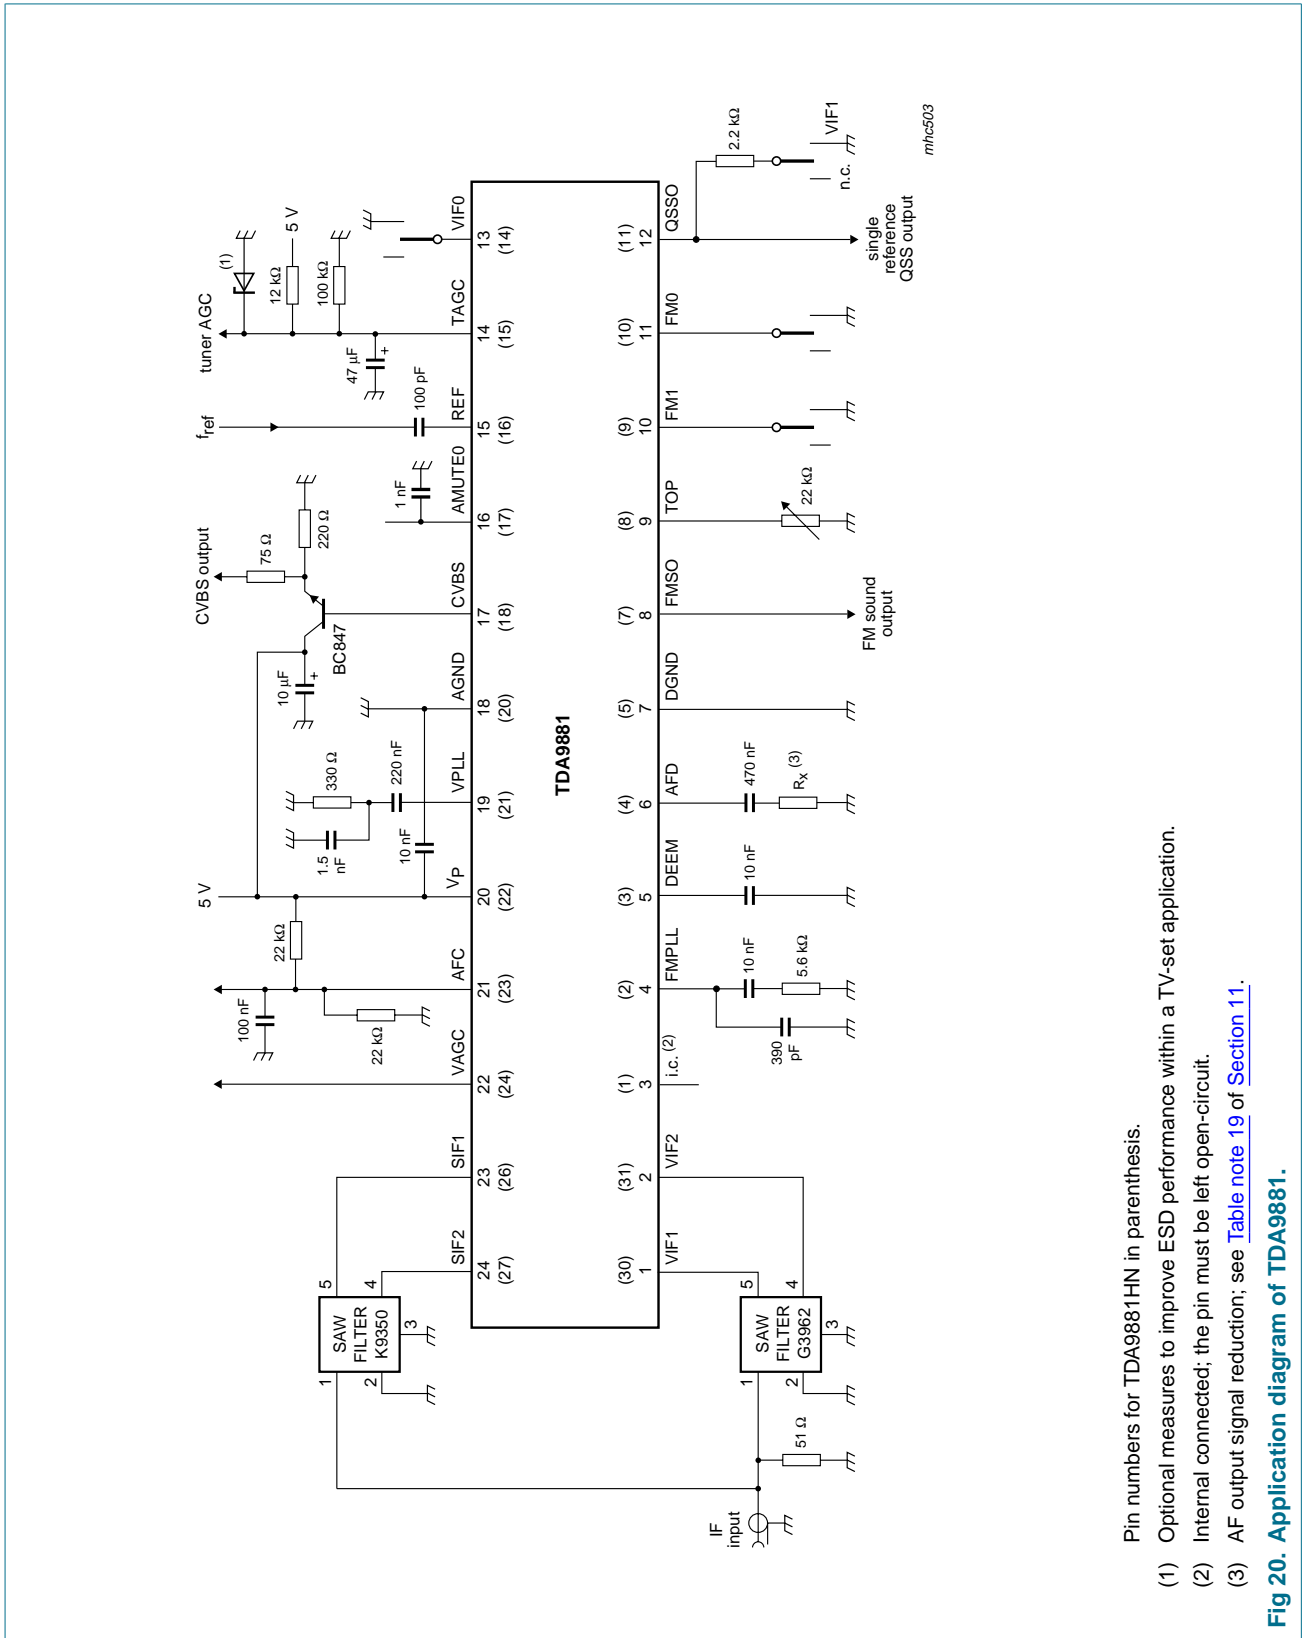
tuner AGC
(1)
12 kΩ
5 V
100 kΩ
47 µF
$f_{ref}$
100 pF
CVBS output
75 Ω
220 Ω
1 nF
BC847
10 µF
5 V
22 kΩ
330 Ω
220 nF
1.5 nF
10 nF
100 nF
22 kΩ
IF input
SAW FILTER K9350
SAW FILTER G3962
51 Ω
VIF0
13
(14)
TAGC
14
(15)
REF
15
(16)
AMUTE0
16
(17)
CVBS
17
(18)
AGND
18
(20)
VPLL
19
(21)
$V_P$
20
(22)
AFC
21
(23)
VAGC
22
(24)
SIF1
23
(26)
SIF2
24
(27)
TDA9881
(30)
1
VIF1
(31)
2
VIF2
(1)
3
i.c. (2)
(2)
4
FMPLL
(3)
5
DEEM
(4)
6
AFD
(5)
7
DGND
(7)
8
FMSO
(8)
9
TOP
(9)
10
FM1
(10)
11
FM0
(11)
12
QSSO
2.2 kΩ
VIF1
n.c.
single reference QSS output
22 kΩ
FM sound output
470 nF
$R_x$ (3)
10 nF
10 nF
5.6 kΩ
390 pF
mhc503

Pin numbers for TDA9881HN in parenthesis.

(1) Optional measures to improve ESD performance within a TV-set application.

(2) Internal connected; the pin must be left open-circuit.

(3) AF output signal reduction; see Table note 19 of Section 11.

Fig 20. Application diagram of TDA9881.